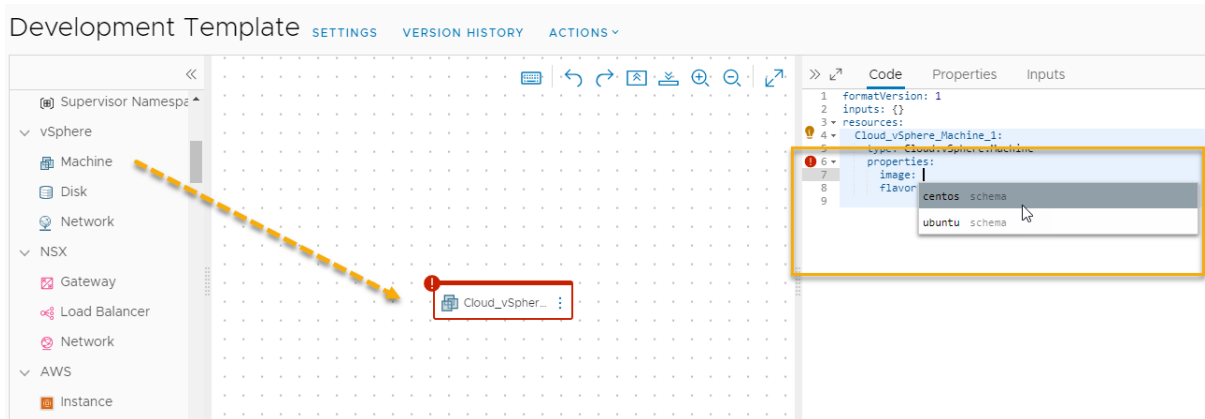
Development Template SETTINGS VERSION HISTORY ACTIONS

Supervisor Namespa
vSphere
Machine
Disk
Network
NSX
Gateway
Load Balancer
Network
AWS
Instance

Cloud_vSpher...

Code Properties Inputs

1 formatVersion: 1
2 inputs: {}
3 resources:
4 Cloud_vSphere_Machine_1:
5 type: Cloud.vSphere.Machine
6 properties:
7 image:
8 flavor
9

centos schema
ubuntu schema